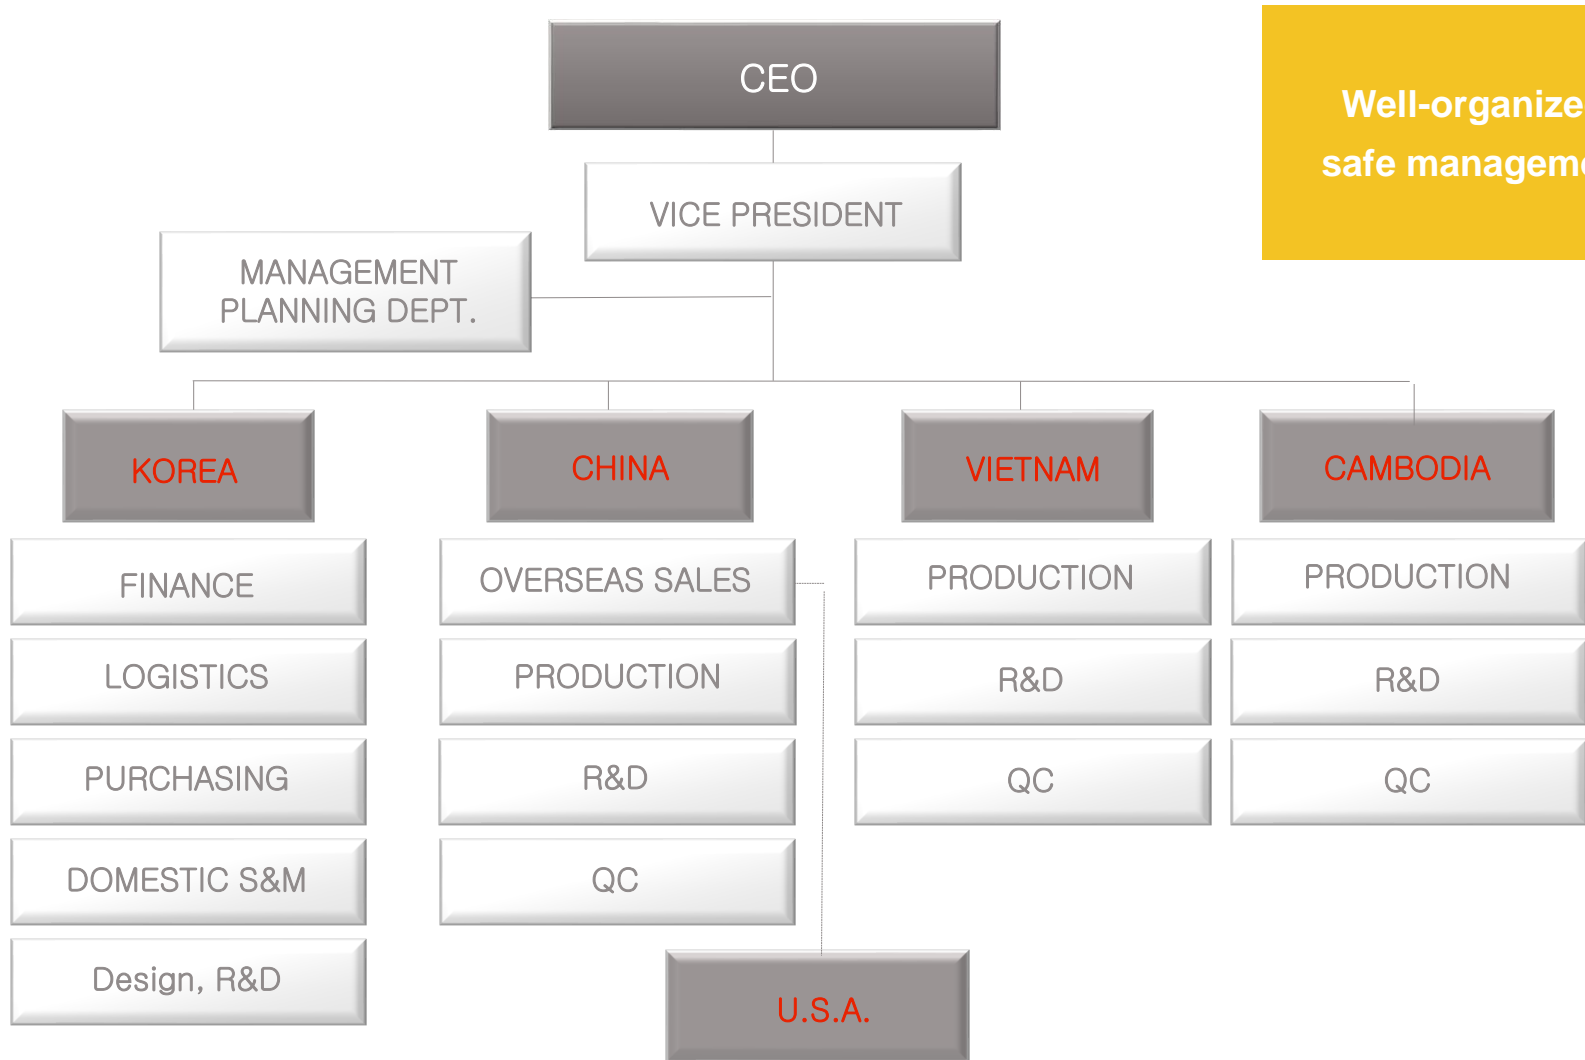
CEO

Well-organize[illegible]
safe managem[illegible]

VICE PRESIDENT

MANAGEMENT PLANNING DEPT.

KOREA

FINANCE

LOGISTICS

PURCHASING

DOMESTIC S&M

Design, R&D

CHINA

OVERSEAS SALES

PRODUCTION

R&D

QC

U.S.A.

VIETNAM

PRODUCTION

R&D

QC

CAMBODIA

PRODUCTION

R&D

QC